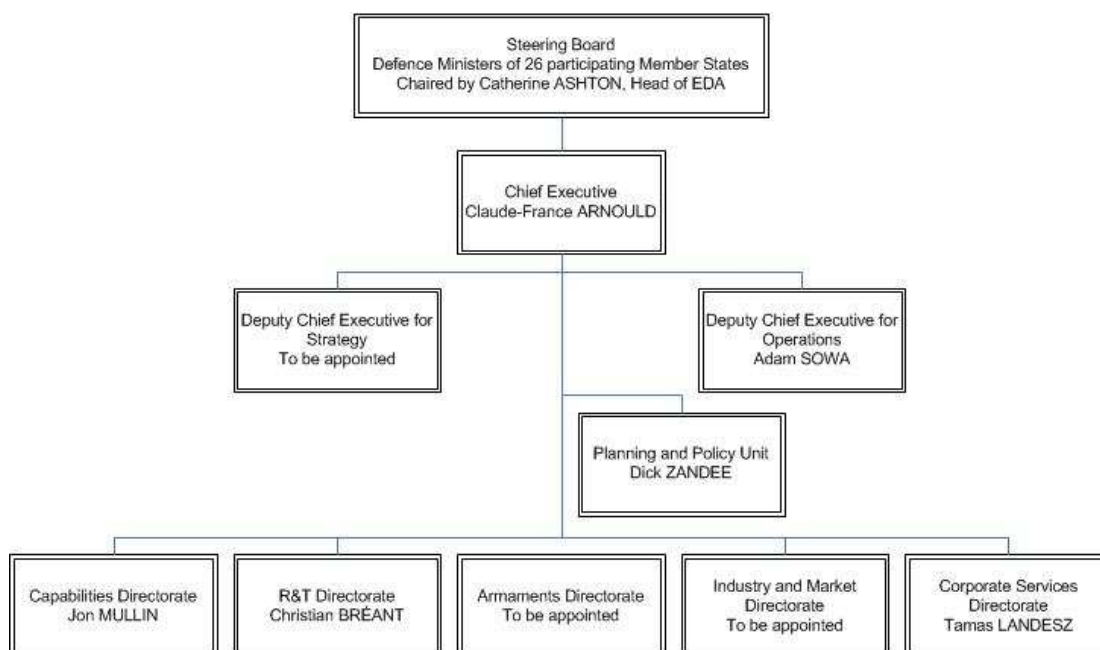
Steering Board
Defence Ministers of 26 participating Member States
Chaired by Catherine ASHTON, Head of EDA

Chief Executive
Claude-France ARNOULD

Deputy Chief Executive for Strategy
To be appointed

Deputy Chief Executive for Operations
Adam SOWA

Planning and Policy Unit
Dick ZANDEE

Capabilities Directorate
Jon MULLIN

R&T Directorate
Christian BRÉANT

Armaments Directorate
To be appointed

Industry and Market Directorate
To be appointed

Corporate Services Directorate
Tamas LANDESZ